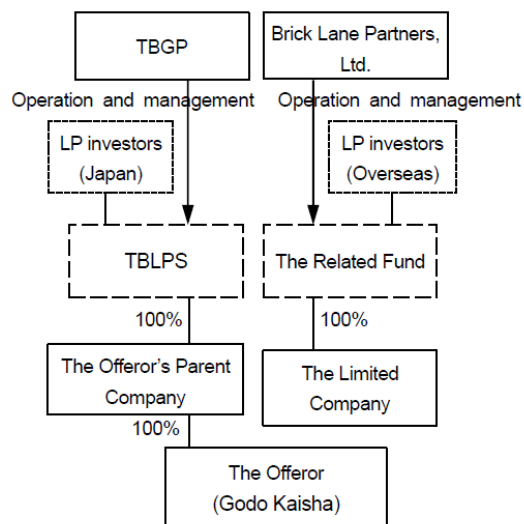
TBGP

Brick Lane Partners, Ltd.

Operation and management

Operation and management

LP investors (Japan)

LP investors (Overseas)

TBLPS

The Related Fund

100%

100%

The Offeror's Parent Company

The Limited Company

100%

The Offeror (Godo Kaisha)